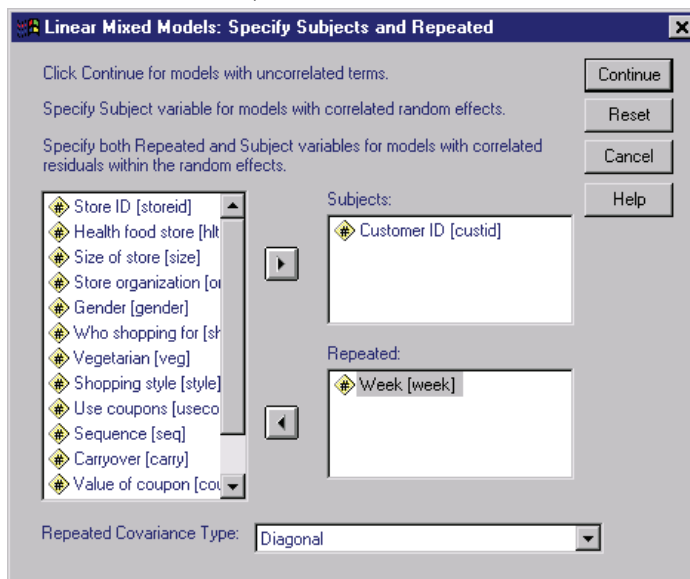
Linear Mixed Models: Specify Subjects and Repeated

Click Continue for models with uncorrelated terms.

Specify Subject variable for models with correlated random effects.

Specify both Repeated and Subject variables for models with correlated residuals within the random effects.

Continue
Reset
Cancel
Help

Store ID [storeid]
Health food store [hlt
Size of store [size]
Store organization [or
Gender [gender]
Who shopping for [sh
Vegetarian [veg]
Shopping style [style]
Use coupons [useco
Sequence [seq]
Carryover [carry]
Value of coupon [cou

Subjects:
Customer ID [custid]

Repeated:
Week [week]

Repeated Covariance Type: Diagonal